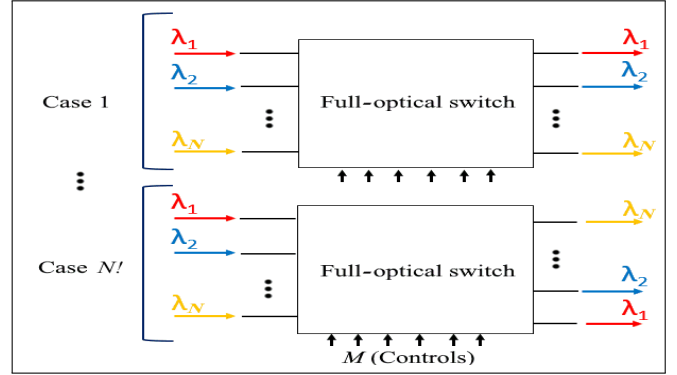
Case 1

$\lambda_1$
$\lambda_2$
$\lambda_N$

Full-optical switch

$\lambda_1$
$\lambda_2$
$\lambda_N$

Case $N!$

$\lambda_1$
$\lambda_2$
$\lambda_N$

Full-optical switch

$\lambda_N$
$\lambda_2$
$\lambda_1$

$M$ (Controls)